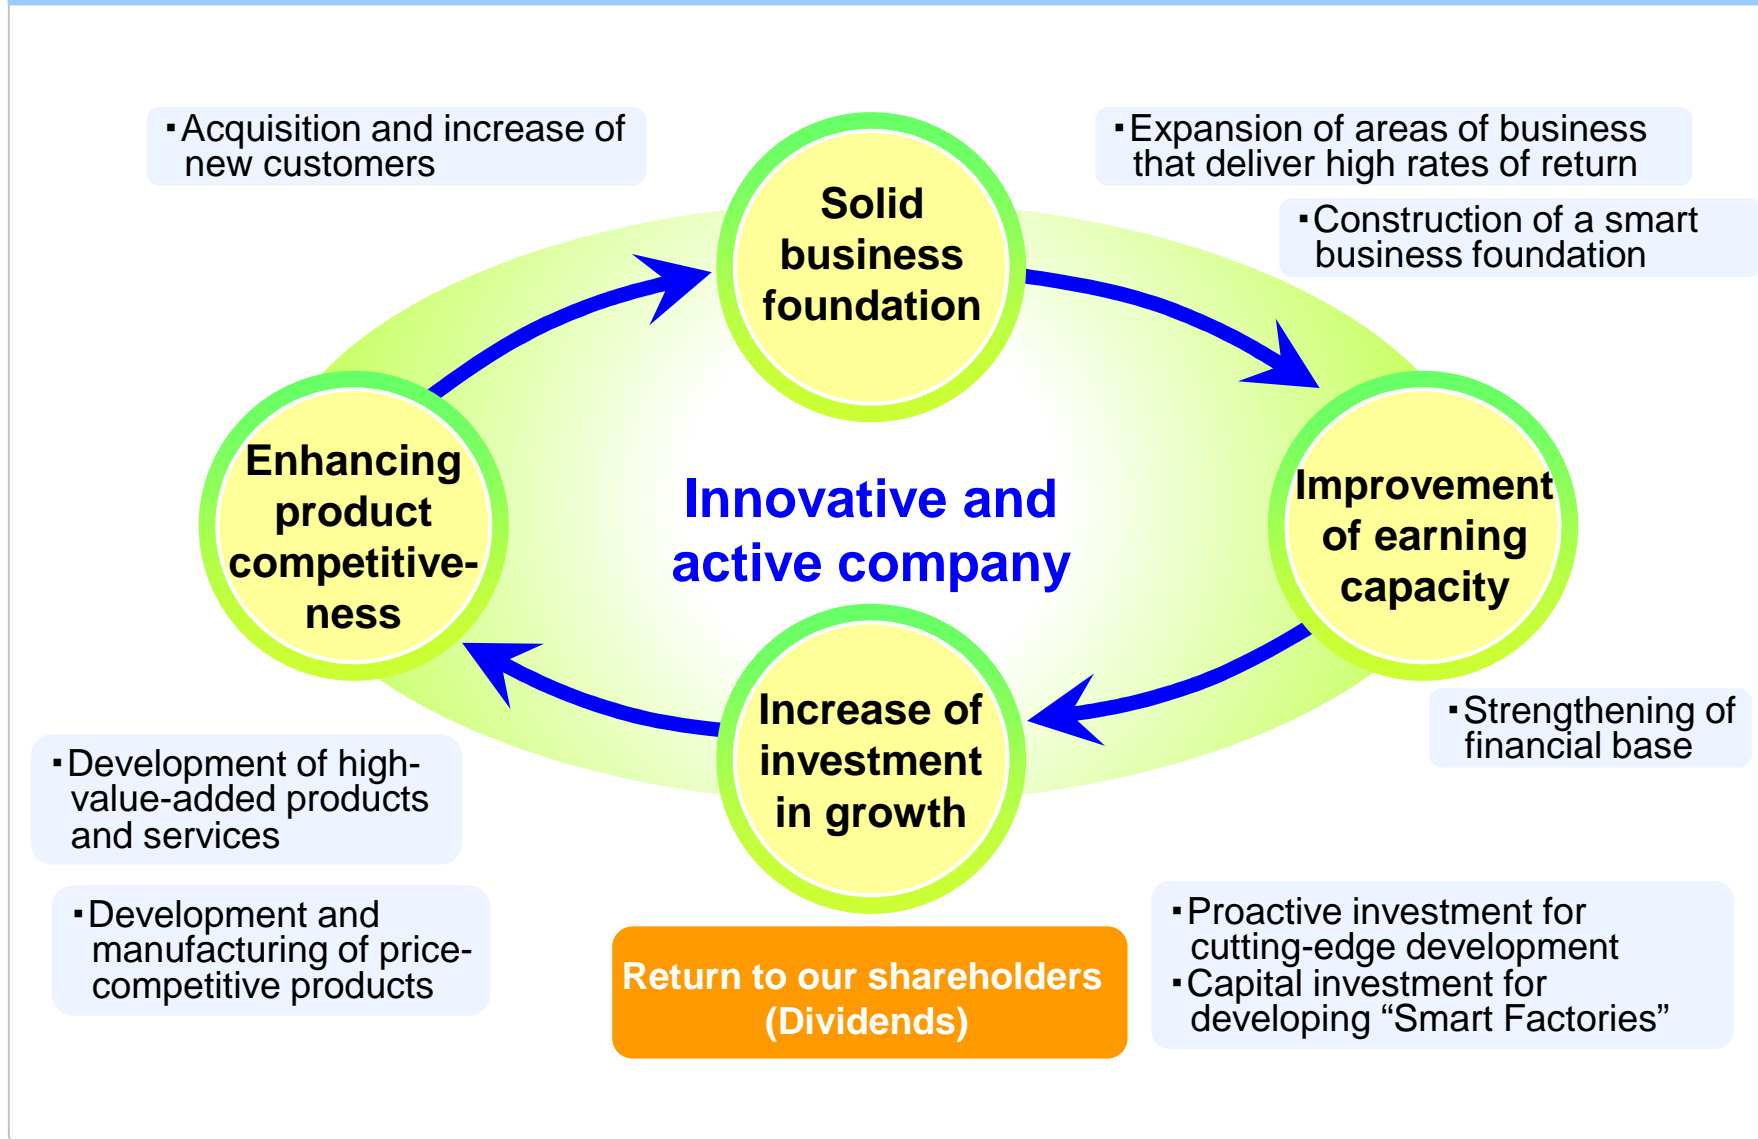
▪Acquisition and increase of new customers

Solid business foundation

▪Expansion of areas of business that deliver high rates of return

▪Construction of a smart business foundation

Enhancing product competitiveness

Innovative and active company

Improvement of earning capacity

Increase of investment in growth

▪Strengthening of financial base

▪Development of high-value-added products and services

▪Development and manufacturing of price-competitive products

Return to our shareholders (Dividends)

▪Proactive investment for cutting-edge development
▪Capital investment for developing “Smart Factories”